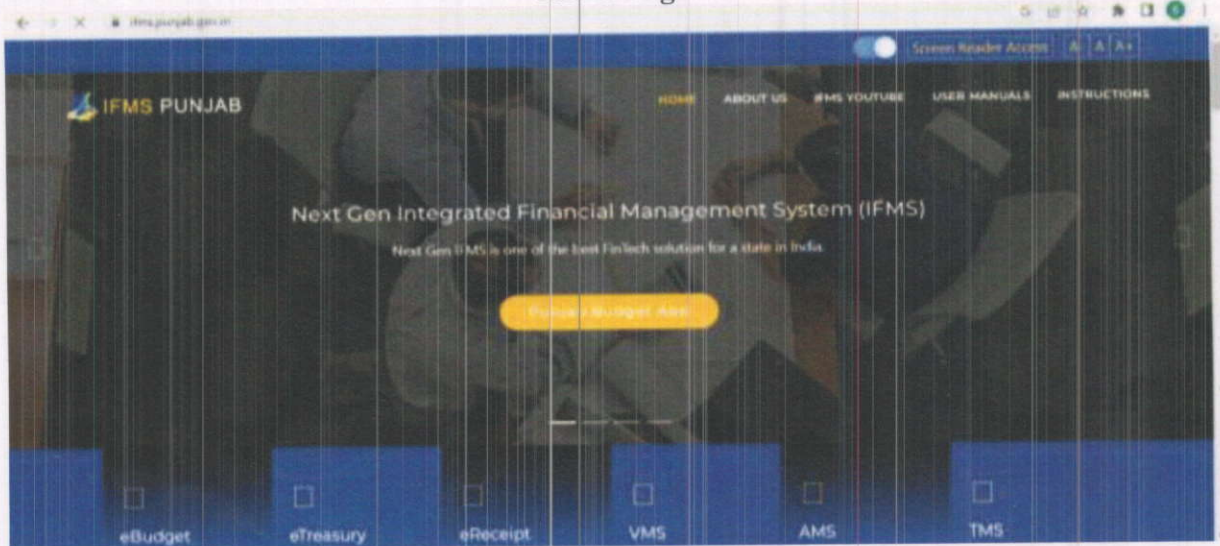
ifms.punjab.gov.in

Screen Reader Access A A A+

IFMS PUNJAB

HOME ABOUT US IFMS YOUTUBE USER MANUALS INSTRUCTIONS

Next Gen Integrated Financial Management System (IFMS)

Next Gen IFMS is one of the best FinTech solution for a state in India.

Punjab Budget App

eBudget eTreasury eReceipt VMS AMS TMS